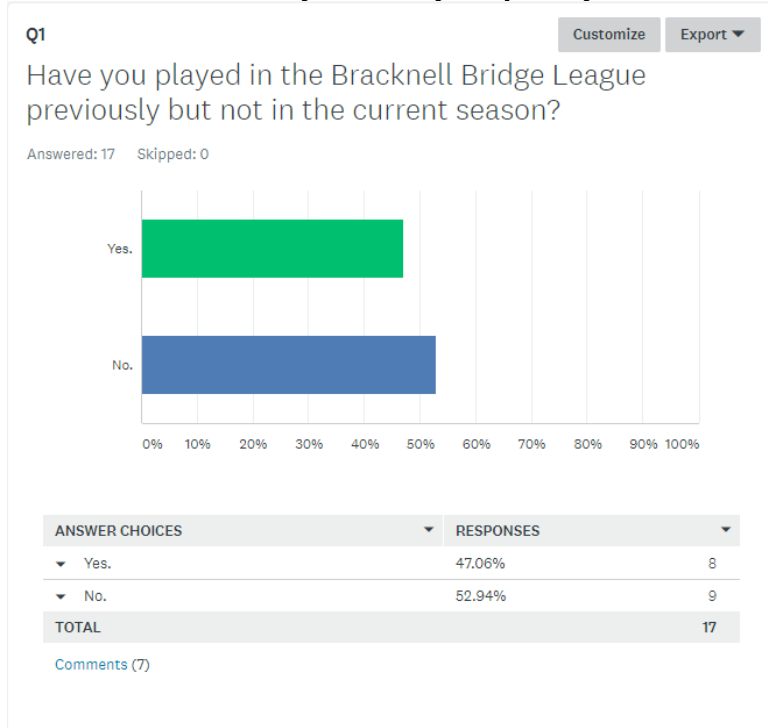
Q1

Customize Export ▼

Have you played in the Bracknell Bridge League previously but not in the current season?

Answered: 17 Skipped: 0

Yes.

No.

0% 10% 20% 30% 40% 50% 60% 70% 80% 90% 100%

| ANSWER CHOICES ▼ | RESPONSES ▼ | |
|---|---|---|
| ▼ Yes. | 47.06% | 8 |
| ▼ No. | 52.94% | 9 |
| TOTAL | | 17 |

Comments (7)